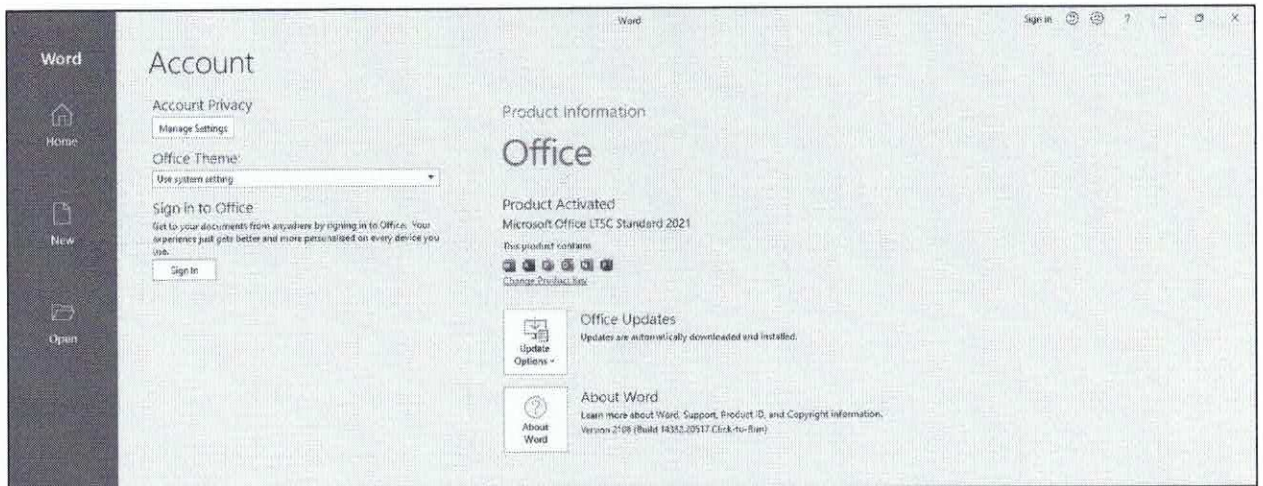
Word

Sign in ? – ☐ ×

Word

Home

New

Open

Account

Account Privacy

Manage Settings

Office Theme:

Use system setting

Sign in to Office

Get to your documents from anywhere by signing in to Office. Your experience just gets better and more personalized on every device you use.

Sign In

Product Information

Office

Product Activated

Microsoft Office LTSC Standard 2021

This product contains

Change Product Key

Update Options

Office Updates

Updates are automatically downloaded and installed.

About Word

About Word

Learn more about Word, Support, Product ID, and Copyright information.

Version 2108 (Build 14332.20517 Click-to-Run)